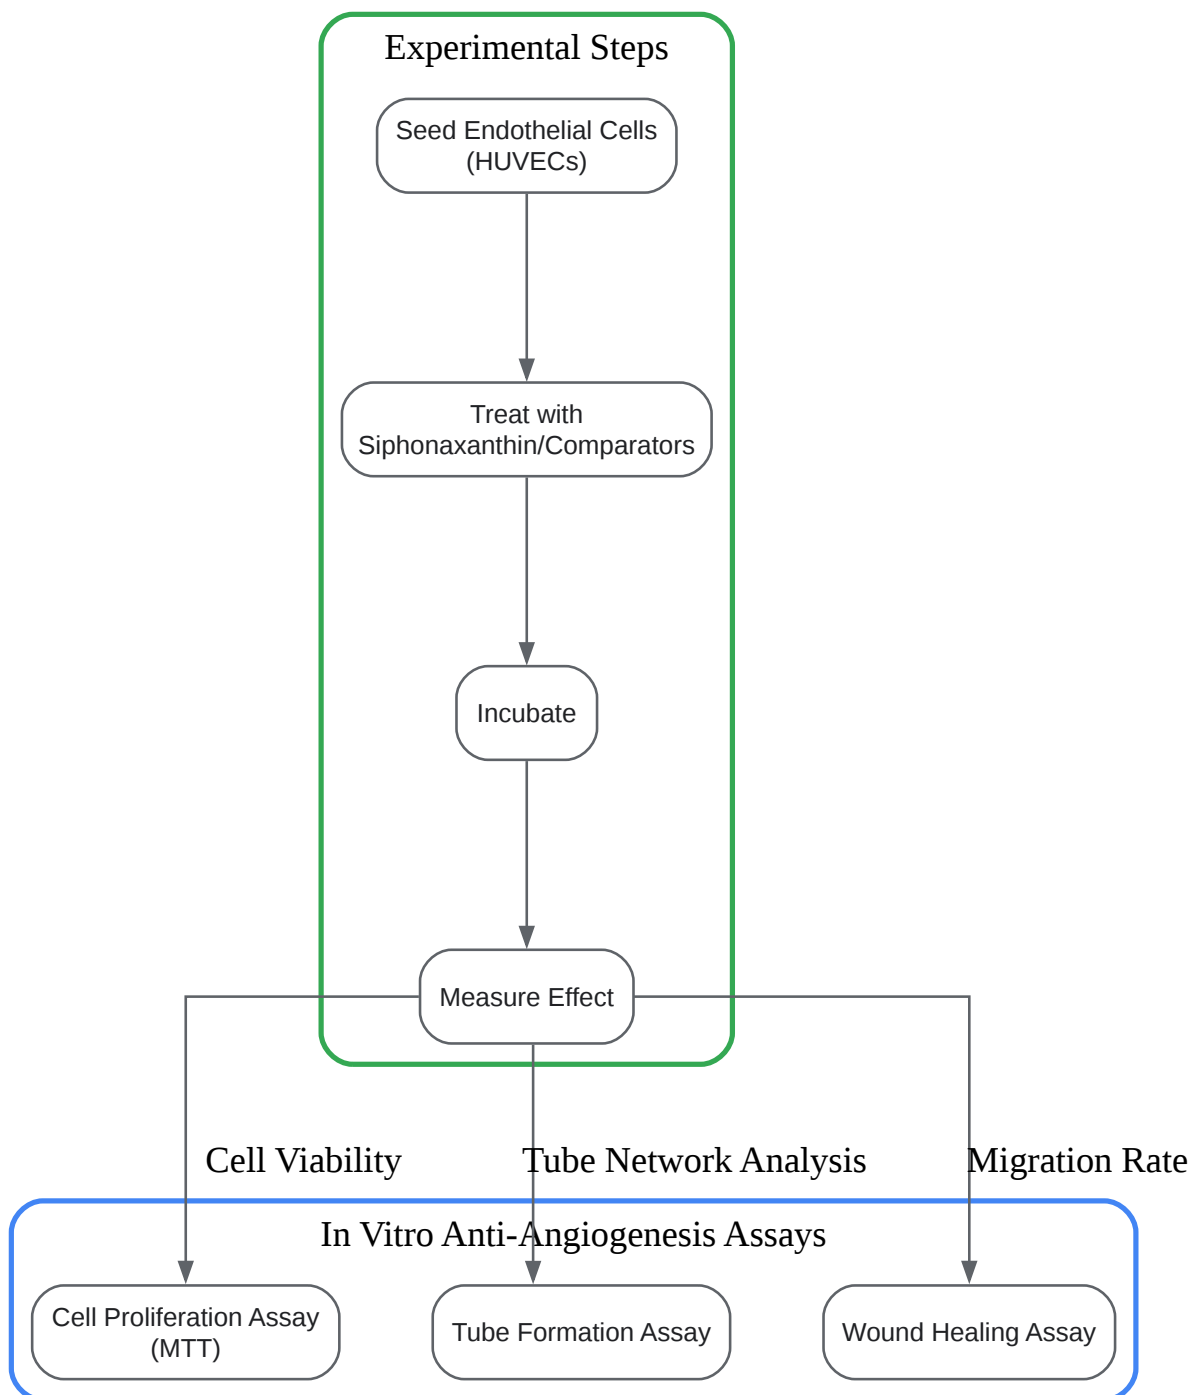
Experimental Steps

Seed Endothelial Cells (HUVECs)

Treat with Siphonaxanthin/Comparators

Incubate

Measure Effect

Cell Viability

Tube Network Analysis

Migration Rate

In Vitro Anti-Angiogenesis Assays

Cell Proliferation Assay (MTT)

Tube Formation Assay

Wound Healing Assay